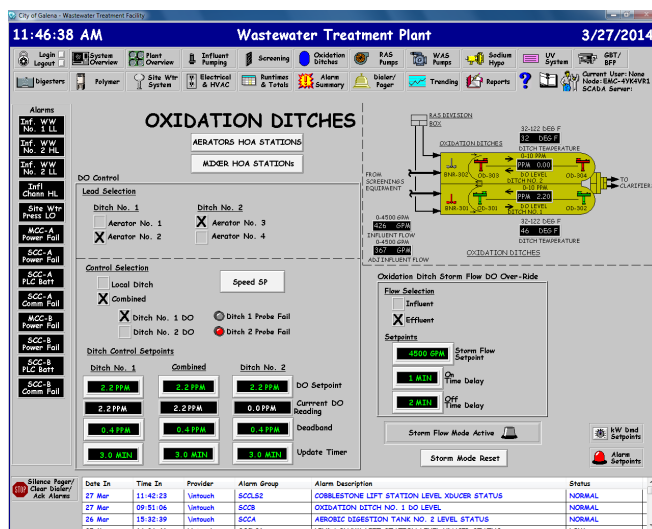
City of Galena - Wastewater Treatment Facility

11:46:38 AM Wastewater Treatment Plant 3/27/2014

Login Logout | System Overview | Plant Overview | Influent Pumping | Screening | Oxidation Ditches | RAS Pumps | WAS Pumps | Sodium Hypo | UV System | GBT/ BFP
Digesters | Polymer | Site Wtr System | Electrical & HVAC | Runtimes & Totals | Alarm Summary | Dialer/ Pager | Trending | Reports | Current User: None Node: EMC-4YK4VR1 SCADA Server:

Alarms
Inf. WW No. 1 LL
Inf. WW No. 2 HL
Inf. WW No. 1 HL
Inf. WW No. 2 LL
Infl Chann HL
Site Wtr Press LO
MCC-A Power Fail
SCC-A Power Fail
SCC-A PLC Batt
SCC-A Comm Fail
MCC-B Power Fail
SCC-B Power Fail
SCC-B PLC Batt
SCC-B Comm Fail

OXIDATION DITCHES
AERATORS HOA STATIONS
MIXER HOA STATIONS

DO Control
Lead Selection
Ditch No. 1
Aerator No. 1
X Aerator No. 2
Ditch No. 2
X Aerator No. 3
Aerator No. 4

Control Selection
Local Ditch
X Combined
Speed SP
X Ditch No. 1 DO
Ditch No. 2 DO
Ditch 1 Probe Fail
Ditch 2 Probe Fail

Ditch Control Setpoints
Ditch No. 1 | Combined | Ditch No. 2
2.2 PPM | 2.2 PPM | 2.2 PPM | DO Setpoint
2.2 PPM | 2.2 PPM | 0.0 PPM | Current DO Reading
0.4 PPM | 0.4 PPM | 0.4 PPM | Deadband
3.0 MIN | 3.0 MIN | 3.0 MIN | Update Timer

RAS DIVISION BOX
OXIDATION DITCHES
32-122 DEG F
32 DEG F
DITCH TEMPERATURE
0-10 PPM
PPM 0.00
DO LEVEL DITCH NO. 2
0-10 PPM
PPM 2.20
DO LEVEL DITCH NO. 1
FROM SCREENINGS EQUIPMENT
BNR-302
OD-303
OD-304
BNR-301
OD-301
OD-302
TO CLARIFIERS
0-4500 GPM
426 GPM
INFLUENT FLOW
0-4500 GPM
367 GPM
ADJ INFLUENT FLOW
32-122 DEG F
46 DEG F
DITCH TEMPERATURE
OXIDATION DITCHES

Oxidation Ditch Storm Flow DO Over-Ride
Flow Selection
Influent
X Effluent
Setpoints
4500 GPM Storm Flow Setpoint
1 MIN On Time Delay
2 MIN Off Time Delay
Storm Flow Mode Active
Storm Mode Reset
kW Dmd Setpoints
Alarm Setpoints

Silence Pager/ Clear Dialer/ Ack Alarms

| Date In | Time In | Provider | Alarm Group | Alarm Description | Status |
|---|---|---|---|---|---|
| 27 Mar | 11:42:23 | \intouch | SCCLS2 | COBBLESTONE LIFT STATION LEVEL XDUCER STATUS | NORMAL |
| 27 Mar | 09:51:06 | \intouch | SCCB | OXIDATION DITCH NO. 1 DO LEVEL | NORMAL |
| 26 Mar | 15:32:39 | \intouch | SCCA | AEROBIC DIGESTION TANK NO. 2 LEVEL STATUS | NORMAL |